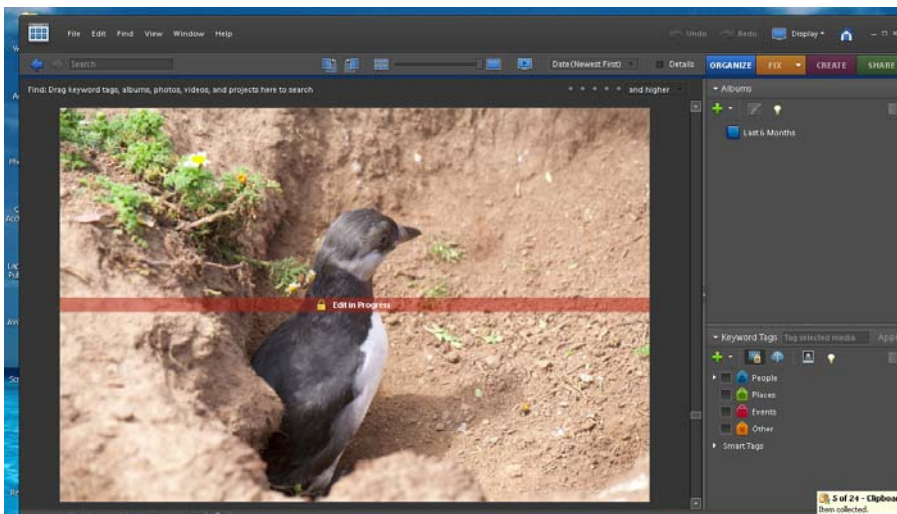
File Edit Find View Window Help

Undo Redo Display

Search

Date (Newest First)

Details

ORGANIZE FIX CREATE SHARE

Find: Drag keyword tags, albums, photos, videos, and projects here to search

and higher

Albums

Last 6 Months

Edit in Progress

Keyword Tags Tag selected media

People

Places

Events

Other

Smart Tags

5 of 24 - Clipboard

Item collected.